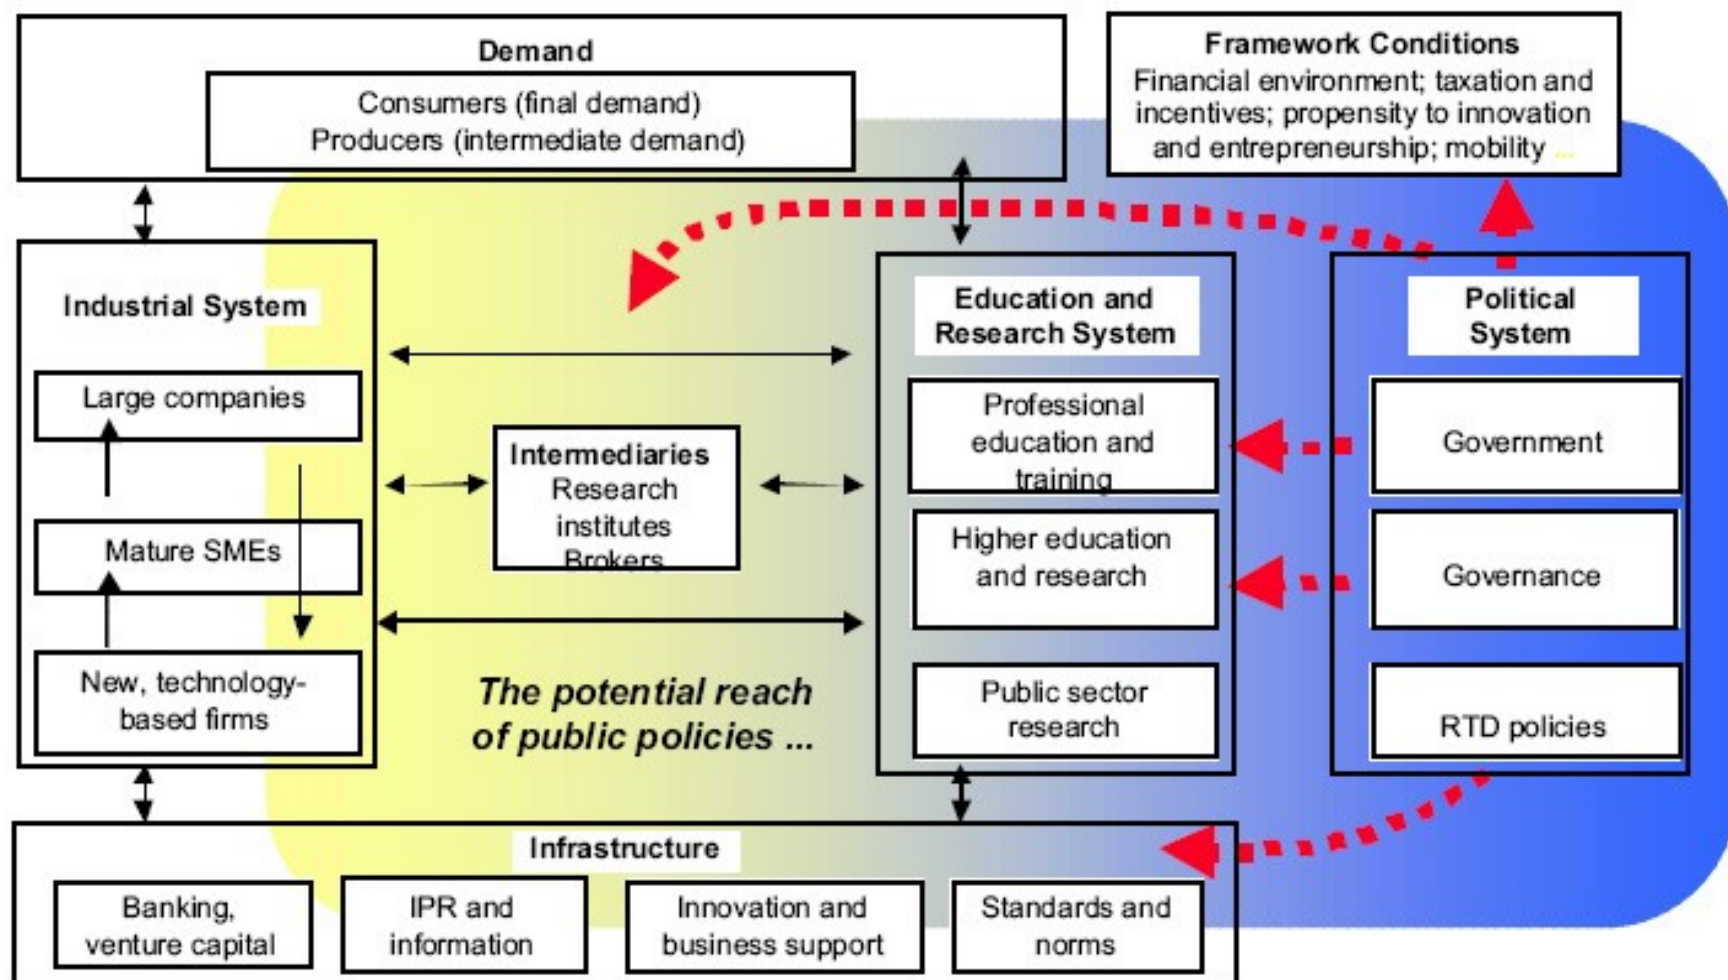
Demand
Consumers (final demand)
Producers (intermediate demand)

Framework Conditions
Financial environment; taxation and incentives; propensity to innovation and entrepreneurship; mobility ...

Industrial System

Large companies

Mature SMEs

New, technology-based firms

Intermediaries
Research institutes
Brokers

Education and Research System

Professional education and training

Higher education and research

Public sector research

Political System

Government

Governance

RTD policies

The potential reach of public policies ...

Infrastructure

Banking, venture capital

IPR and information

Innovation and business support

Standards and norms